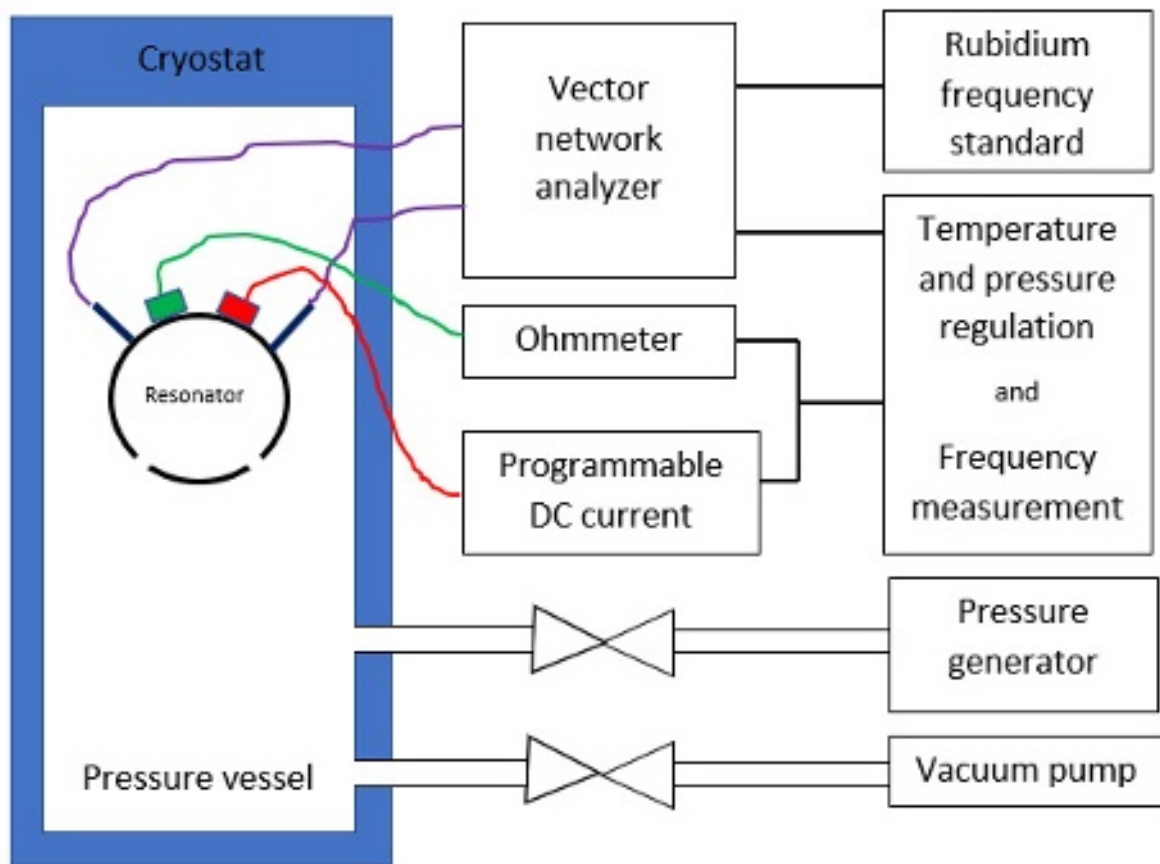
Cryostat

Resonator

Pressure vessel

Vector network analyzer

Rubidium frequency standard

Temperature and pressure regulation and Frequency measurement

Ohmmeter

Programmable DC current

Pressure generator

Vacuum pump